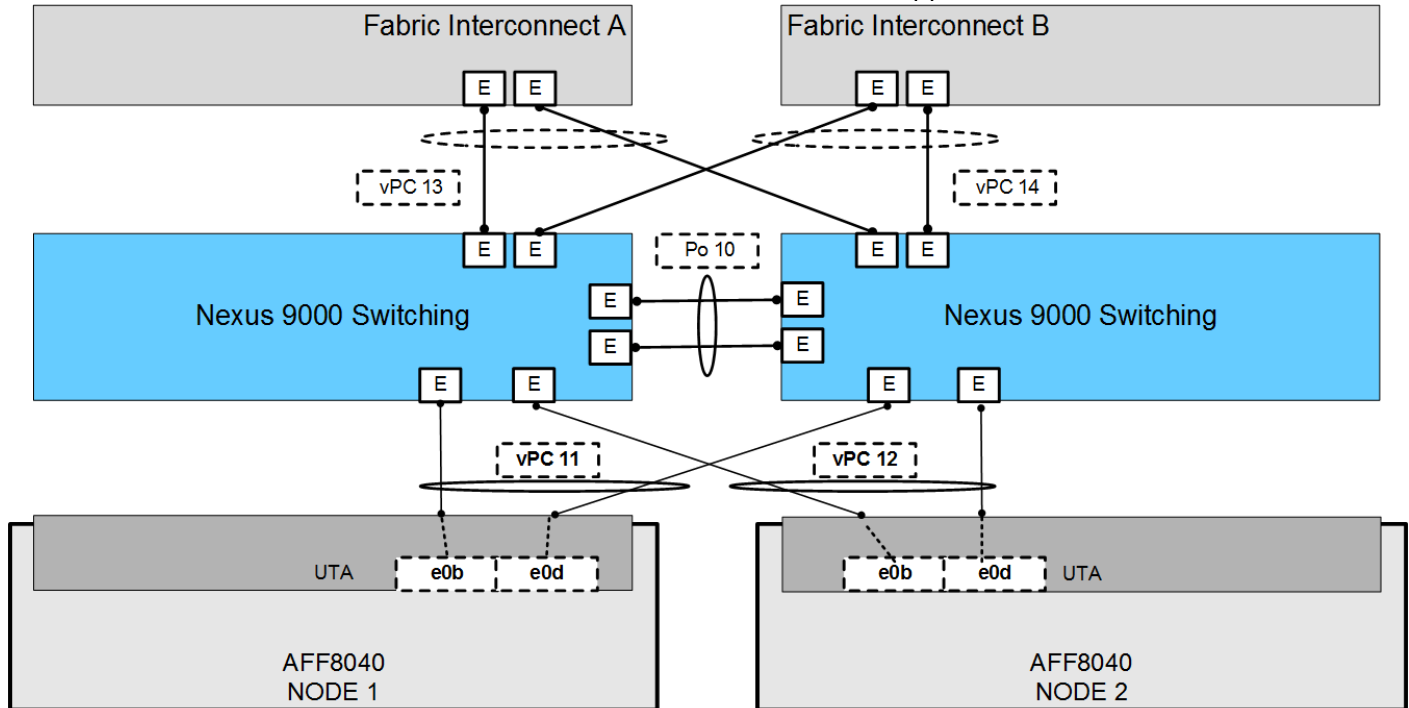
Fabric Interconnect A

E E

Fabric Interconnect B

E E

vPC 13

vPC 14

E E

Po 10

E E

Nexus 9000 Switching

E

E

E

E

Nexus 9000 Switching

E E

E E

vPC 11

vPC 12

UTA

e0b e0d

e0b e0d

UTA

AFF8040
NODE 1

AFF8040
NODE 2